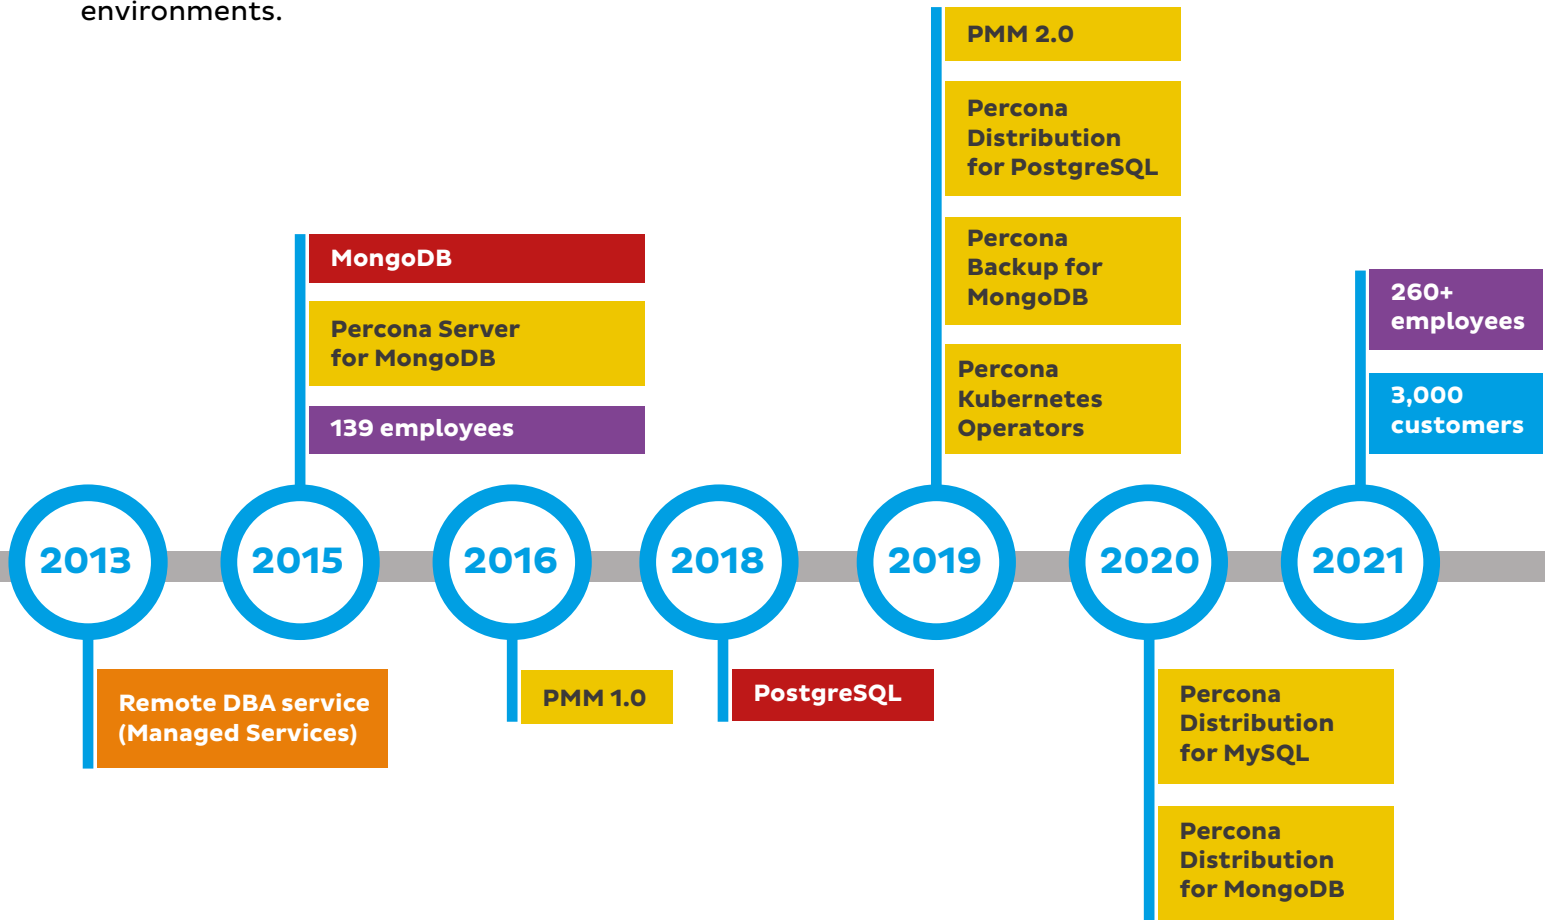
environments.

PMM 2.0

Percona Distribution for PostgreSQL

Percona Backup for MongoDB

Percona Kubernetes Operators

MongoDB

Percona Server for MongoDB

139 employees

260+ employees

3,000 customers

2013

2015

2016

2018

2019

2020

2021

Remote DBA service (Managed Services)

PMM 1.0

PostgreSQL

Percona Distribution for MySQL

Percona Distribution for MongoDB